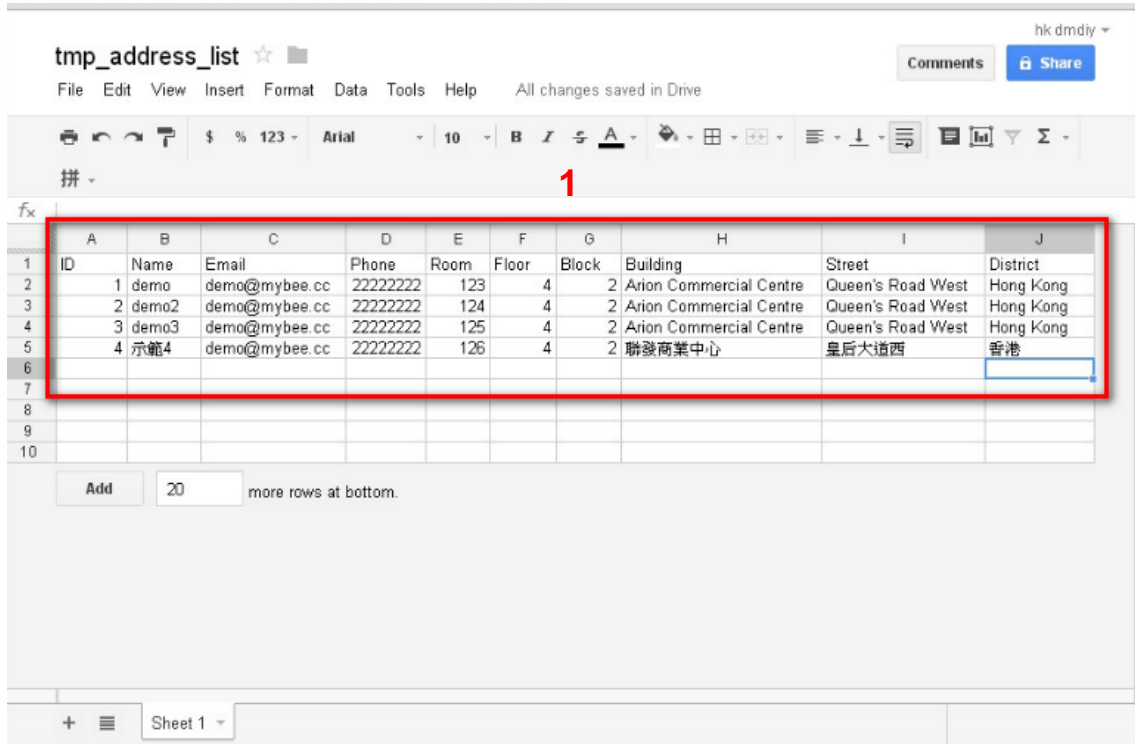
hk dmdiy

tmp_address_list

File Edit View Insert Format Data Tools Help All changes saved in Drive

Comments Share

$ % 123 Arial 10 B I S A Σ

拼

1

fx

| | A | B | C | D | E | F | G | H | I | J |
|---|---|---|---|---|---|---|---|---|---|---|
| 1 | ID | Name | Email | Phone | Room | Floor | Block | Building | Street | District |
| 2 | 1 | demo | demo@mybee.cc | 22222222 | 123 | 4 | 2 | Arion Commercial Centre | Queen's Road West | Hong Kong |
| 3 | 2 | demo2 | demo@mybee.cc | 22222222 | 124 | 4 | 2 | Arion Commercial Centre | Queen's Road West | Hong Kong |
| 4 | 3 | demo3 | demo@mybee.cc | 22222222 | 125 | 4 | 2 | Arion Commercial Centre | Queen's Road West | Hong Kong |
| 5 | 4 | 示範4 | demo@mybee.cc | 22222222 | 126 | 4 | 2 | 聯發商業中心 | 皇后大道西 | 香港 |
| 6 | | | | | | | | | | |
| 7 | | | | | | | | | | |
| 8 | | | | | | | | | | |
| 9 | | | | | | | | | | |
| 10 | | | | | | | | | | |

Add 20 more rows at bottom.

+ Sheet 1